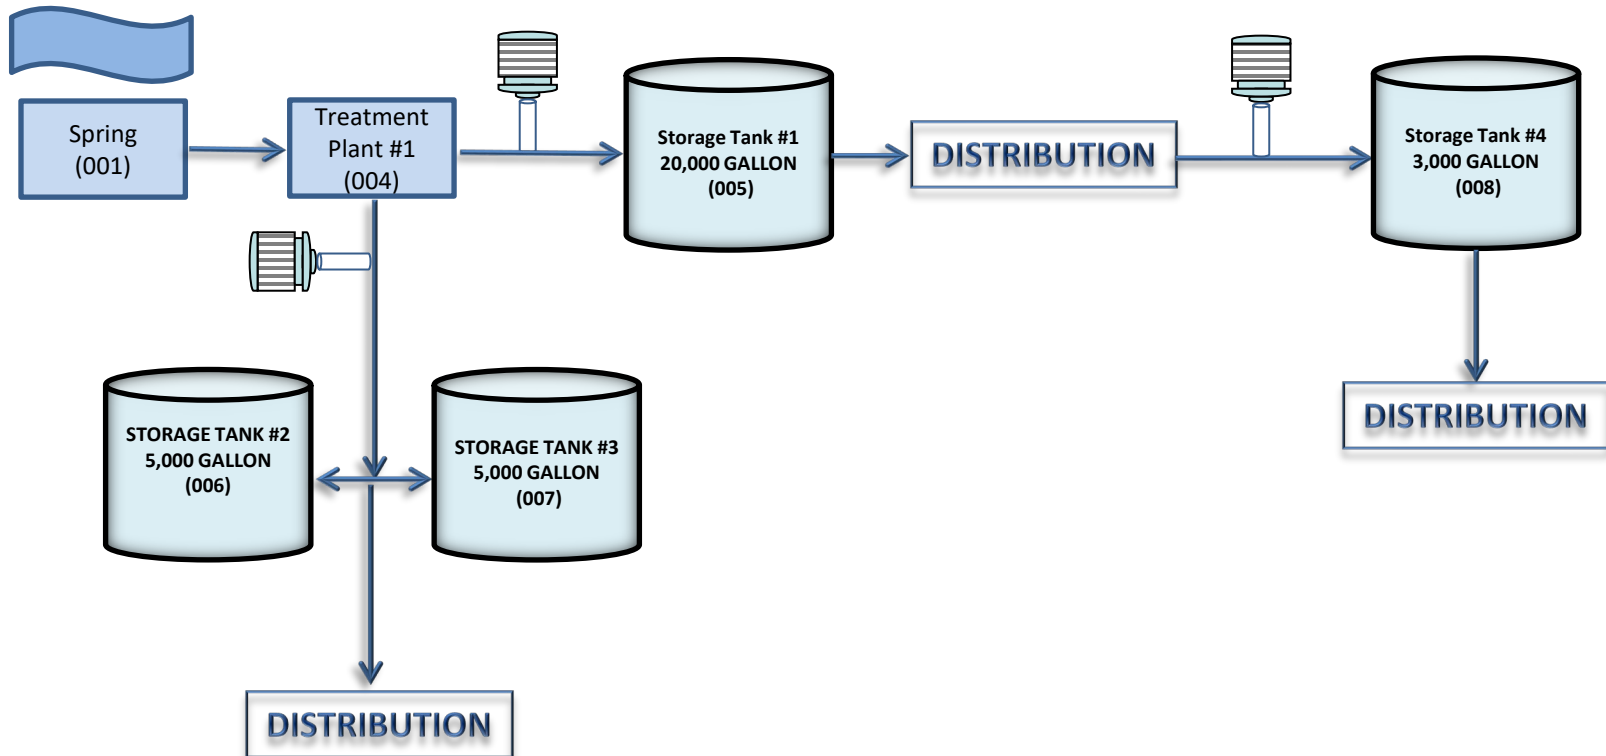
Spring (001)

Treatment Plant #1 (004)

Storage Tank #1 20,000 GALLON (005)

DISTRIBUTION

Storage Tank #4 3,000 GALLON (008)

STORAGE TANK #2 5,000 GALLON (006)

STORAGE TANK #3 5,000 GALLON (007)

DISTRIBUTION

DISTRIBUTION